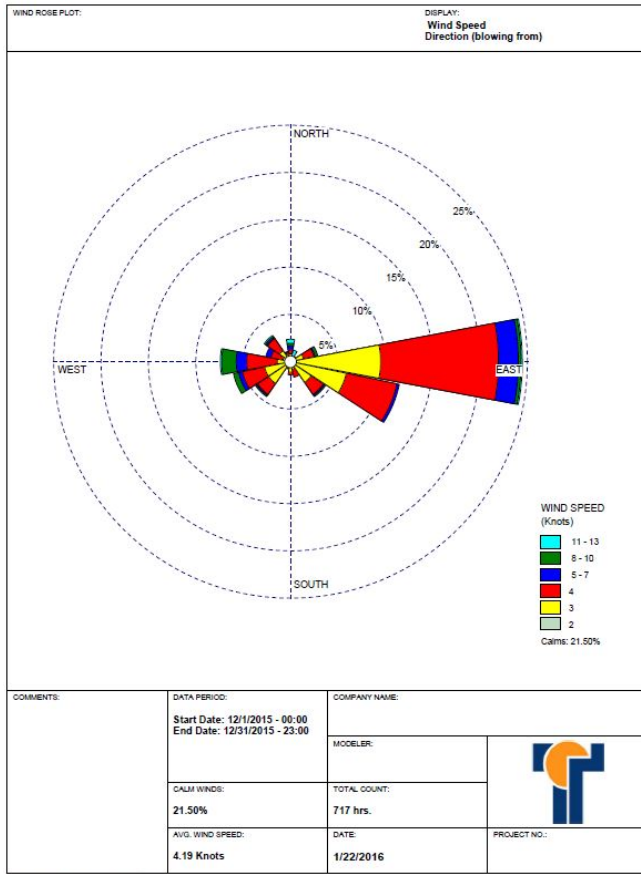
WIND ROSE PLOT:

DISPLAY:
Wind Speed
Direction (blowing from)

NORTH

25%

20%

15%

10%

5%

WEST

EAST

SOUTH

WIND SPEED
(Knots)

11 - 13
8 - 10
5 - 7
4
3
2

Calms: 21.50%

COMMENTS:

DATA PERIOD:
Start Date: 12/1/2015 - 00:00
End Date: 12/31/2015 - 23:00

COMPANY NAME:

MODELER:

CALM WINDS:
21.50%

TOTAL COUNT:
717 hrs.

AVG. WIND SPEED:
4.19 Knots

DATE:
1/22/2016

PROJECT NO.: